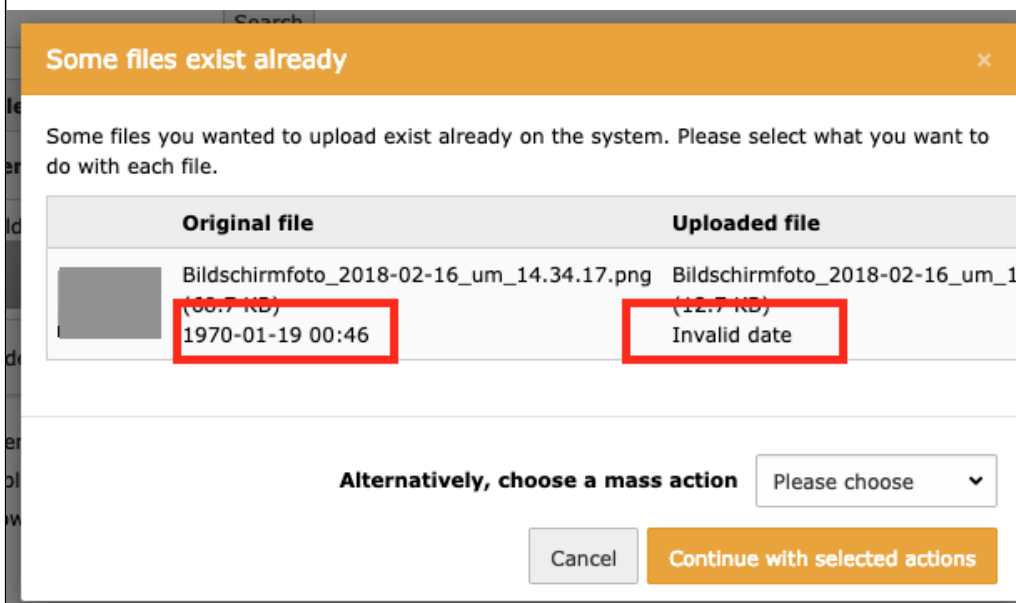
Search

Some files exist already

×

Some files you wanted to upload exist already on the system. Please select what you want to do with each file.

| | Original file | Uploaded file |
|---|---|---|
| | Bildschirmfoto_2018-02-16_um_14.34.17.png (68.7 KB) 1970-01-19 00:46 | Bildschirmfoto_2018-02-16_um_1 (12.7 KB) Invalid date |

Alternatively, choose a mass action

Please choose

Cancel

Continue with selected actions